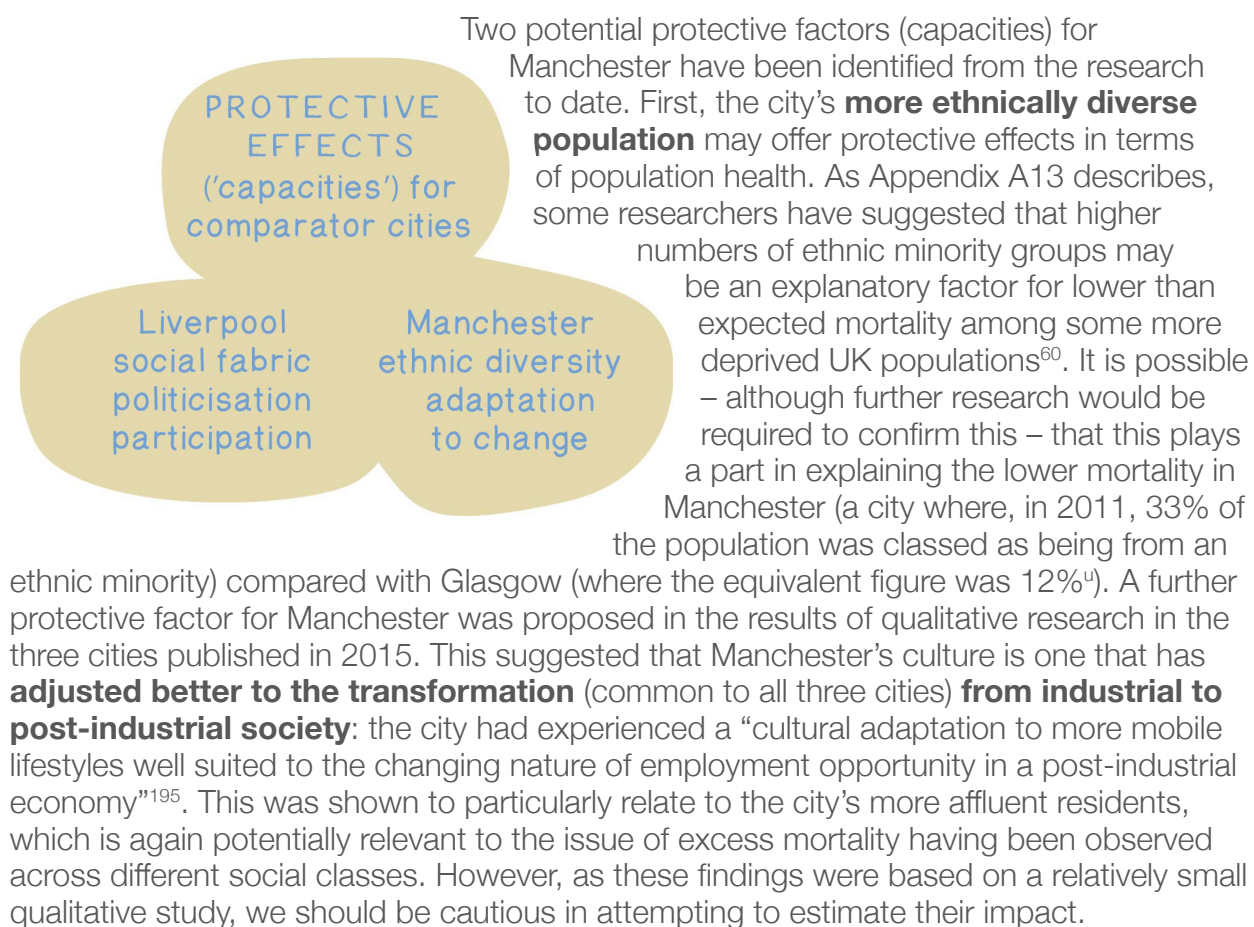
PROTECTIVE EFFECTS ('capacities') for comparator cities

Liverpool
social fabric
politicisation
participation

Manchester
ethnic diversity
adaptation
to change

Two potential protective factors (capacities) for Manchester have been identified from the research to date. First, the city's **more ethnically diverse population** may offer protective effects in terms of population health. As Appendix A13 describes, some researchers have suggested that higher numbers of ethnic minority groups may be an explanatory factor for lower than expected mortality among some more deprived UK populations$^{60}$. It is possible – although further research would be required to confirm this – that this plays a part in explaining the lower mortality in Manchester (a city where, in 2011, 33% of the population was classed as being from an ethnic minority) compared with Glasgow (where the equivalent figure was 12%$^{u}$). A further protective factor for Manchester was proposed in the results of qualitative research in the three cities published in 2015. This suggested that Manchester's culture is one that has **adjusted better to the transformation** (common to all three cities) **from industrial to post-industrial society**: the city had experienced a "cultural adaptation to more mobile lifestyles well suited to the changing nature of employment opportunity in a post-industrial economy"$^{195}$. This was shown to particularly relate to the city's more affluent residents, which is again potentially relevant to the issue of excess mortality having been observed across different social classes. However, as these findings were based on a relatively small qualitative study, we should be cautious in attempting to estimate their impact.